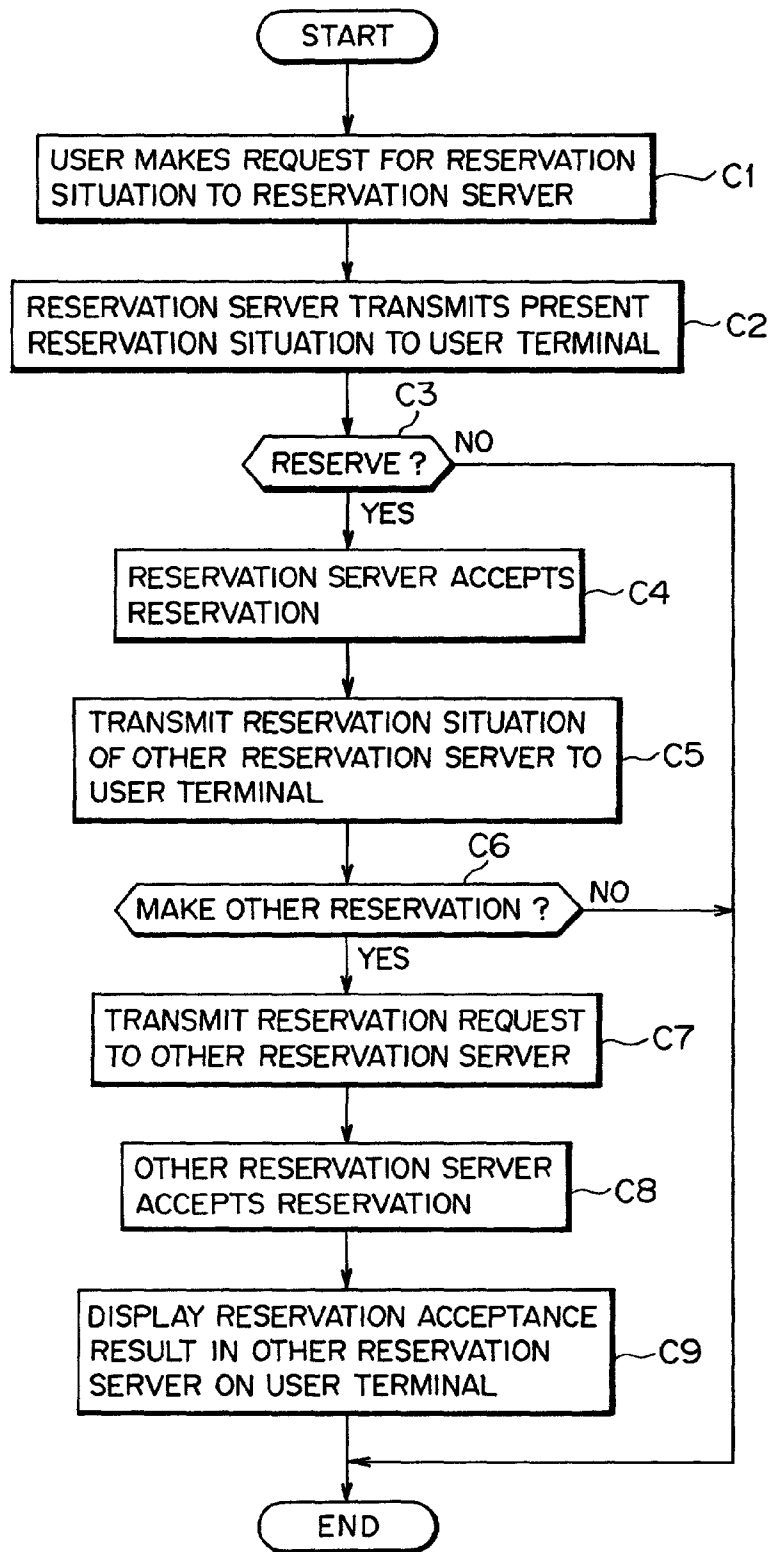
START

USER MAKES REQUEST FOR RESERVATION SITUATION TO RESERVATION SERVER

C1

RESERVATION SERVER TRANSMITS PRESENT RESERVATION SITUATION TO USER TERMINAL

C2

C3

RESERVE ?

NO

YES

RESERVATION SERVER ACCEPTS RESERVATION

C4

TRANSMIT RESERVATION SITUATION OF OTHER RESERVATION SERVER TO USER TERMINAL

C5

C6

MAKE OTHER RESERVATION ?

NO

YES

TRANSMIT RESERVATION REQUEST TO OTHER RESERVATION SERVER

C7

OTHER RESERVATION SERVER ACCEPTS RESERVATION

C8

DISPLAY RESERVATION ACCEPTANCE RESULT IN OTHER RESERVATION SERVER ON USER TERMINAL

C9

END